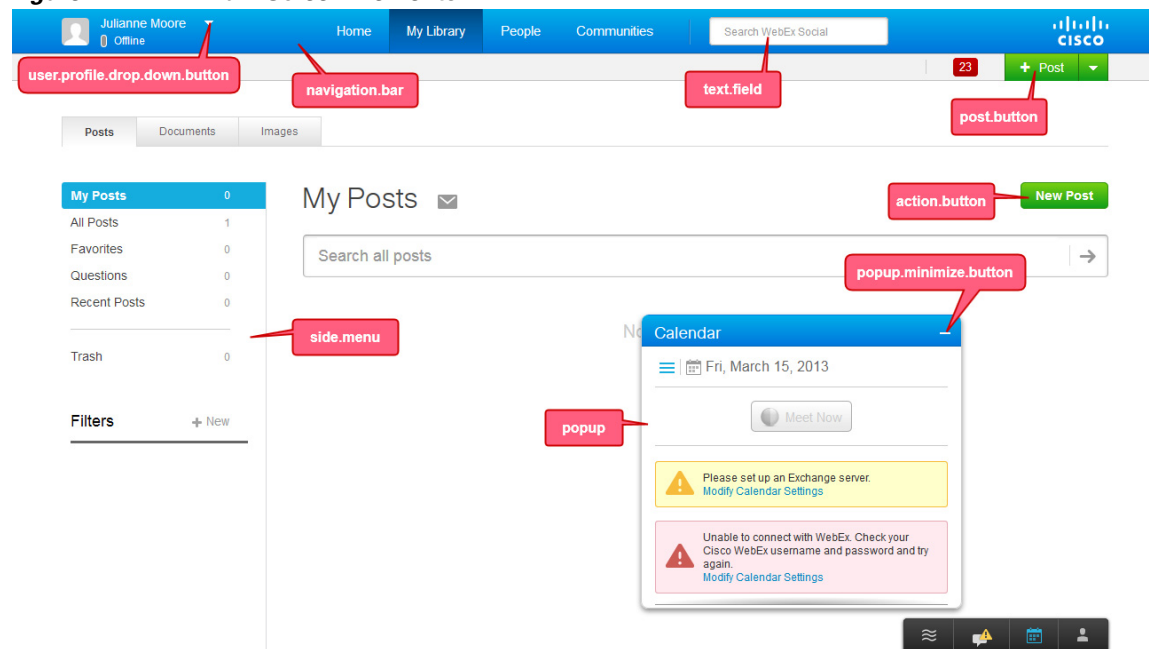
Julianne Moore
Offline

Home
My Library
People
Communities
Search WebEx Social

CISCO

user.profile.drop.down.button
navigation.bar
text.field
23
+ Post
post.button

Posts
Documents
Images

My Posts 0
All Posts 1
Favorites 0
Questions 0
Recent Posts 0
Trash 0

Filters
+ New

side.menu

My Posts

action.button
New Post

Search all posts

popup.minimize.button

No

Calendar

Fri, March 15, 2013

Meet Now

popup

Please set up an Exchange server.
Modify Calendar Settings

Unable to connect with WebEx. Check your Cisco WebEx username and password and try again.
Modify Calendar Settings